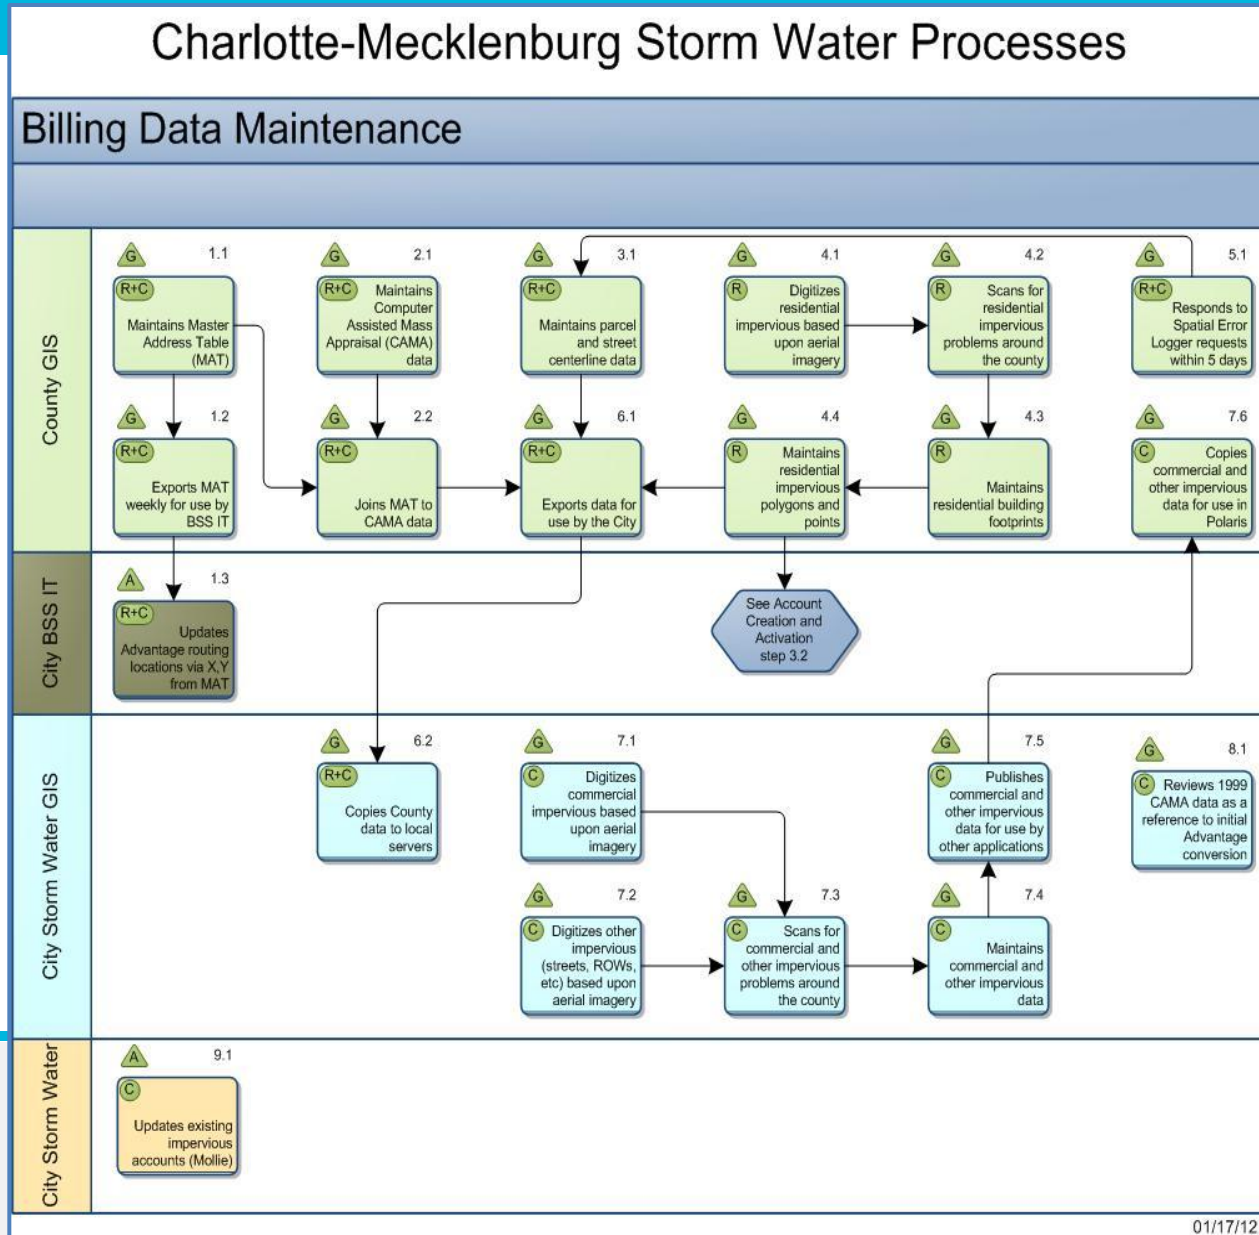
Charlotte-Mecklenburg Storm Water Processes

Billing Data Maintenance

County GIS

G 1.1
R+C
Maintains Master Address Table (MAT)

G 2.1
R+C
Maintains Computer Assisted Mass Appraisal (CAMA) data

G 3.1
R+C
Maintains parcel and street centerline data

G 4.1
R
Digitizes residential impervious based upon aerial imagery

G 4.2
R
Scans for residential impervious problems around the county

G 5.1
R+C
Responds to Spatial Error Logger requests within 5 days

G 1.2
R+C
Exports MAT weekly for use by BSS IT

G 2.2
R+C
Joins MAT to CAMA data

G 6.1
R+C
Exports data for use by the City

G 4.4
R
Maintains residential impervious polygons and points

G 4.3
R
Maintains residential building footprints

G 7.6
C
Copies commercial and other impervious data for use in Polaris

City BSS IT

A 1.3
R+C
Updates Advantage routing locations via X,Y from MAT

See Account Creation and Activation step 3.2

City Storm Water GIS

G 6.2
R+C
Copies County data to local servers

G 7.1
C
Digitizes commercial impervious based upon aerial imagery

G 7.5
C
Publishes commercial and other impervious data for use by other applications

G 8.1
C
Reviews 1999 CAMA data as a reference to initial Advantage conversion

G 7.2
C
Digitizes other impervious (streets, ROWs, etc) based upon aerial imagery

G 7.3
C
Scans for commercial and other impervious problems around the county

G 7.4
C
Maintains commercial and other impervious data

City Storm Water

A 9.1
C
Updates existing impervious accounts (Mollie)

01/17/12